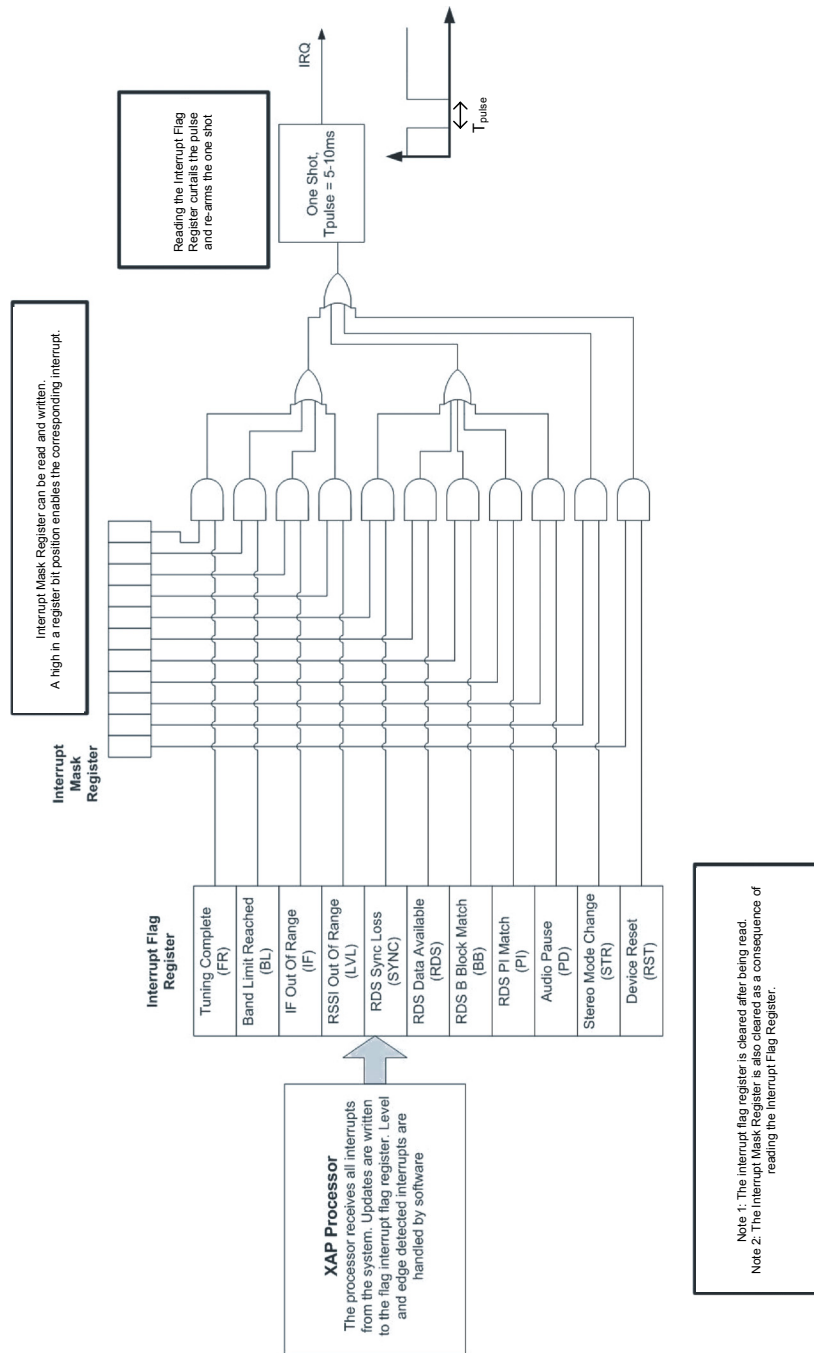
XAP Processor
The processor receives all interrupts from the system. Updates are written to the flag interrupt flag register. Level and edge detected interrupts are handled by software

Interrupt Flag Register

Tuning Complete (FR)
Band Limit Reached (BL)
IF Out Of Range (IF)
RSSI Out Of Range (LVL)
RDS Sync Loss (SYNC)
RDS Data Available (RDS)
RDS B Block Match (BB)
RDS PI Match (PI)
Audio Pause (PD)
Stereo Mode Change (STR)
Device Reset (RST)

Interrupt Mask Register

Interrupt Mask Register can be read and written.
A high in a register bit position enables the corresponding interrupt.

Reading the Interrupt Flag Register curtails the pulse and re-arms the one shot

One Shot,
Tpulse = 5-10ms

IRQ

$T_{pulse}$

Note 1: The interrupt flag register is cleared after being read.
Note 2: The Interrupt Mask Register is also cleared as a consequence of reading the Interrupt Flag Register.